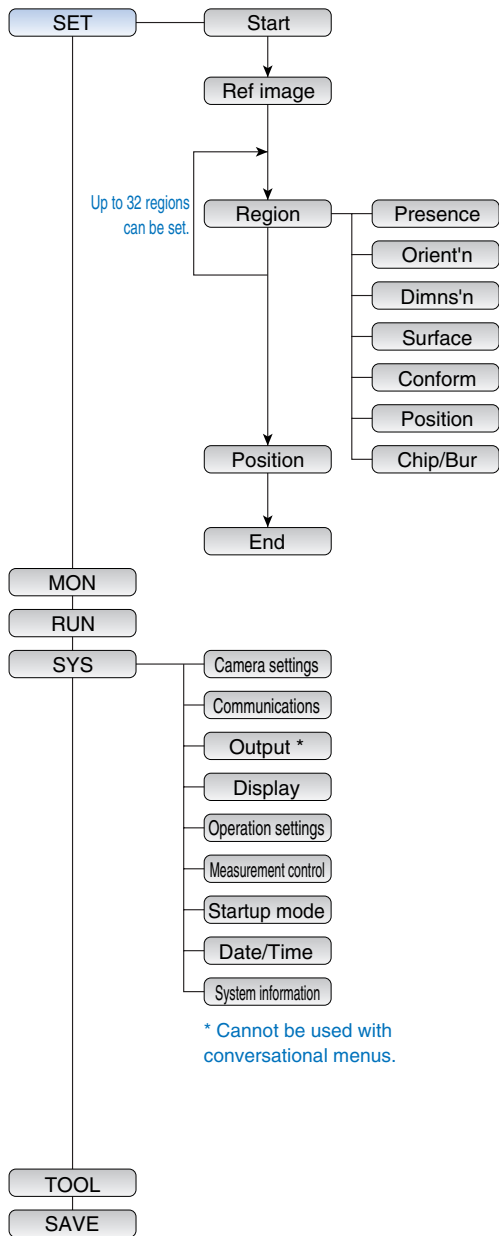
SET
Start
Ref image
Up to 32 regions can be set.
Region
Presence
Orient'n
Dimns'n
Surface
Conform
Position
Chip/Bur
Position
End
MON
RUN
SYS
Camera settings
Communications
Output *
Display
Operation settings
Measurement control
Startup mode
Date/Time
System information
* Cannot be used with conversational menus.
TOOL
SAVE